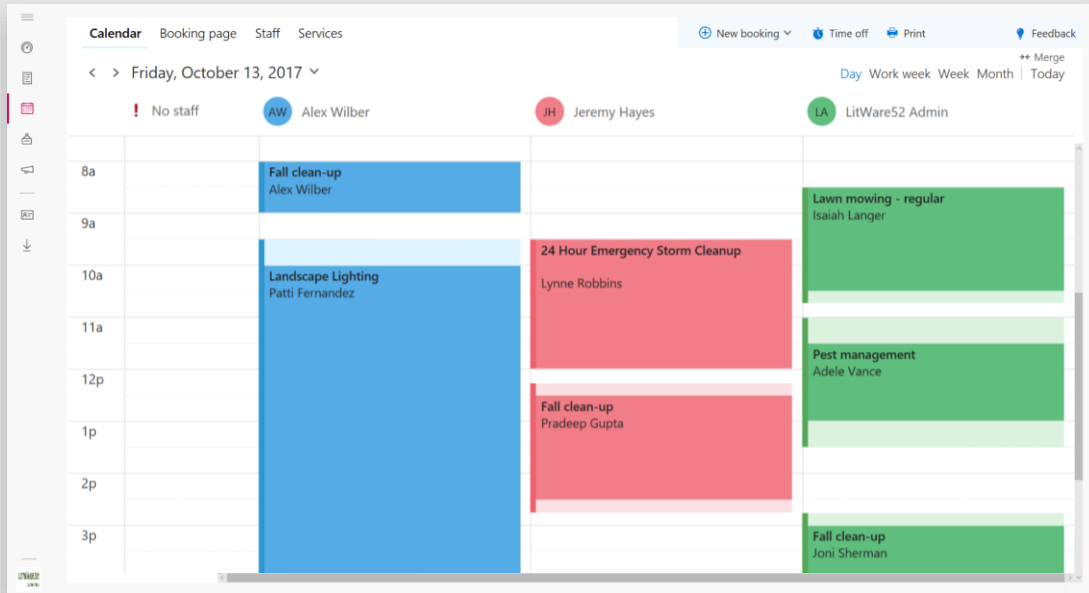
Calendar Booking page Staff Services

New booking Time off Print Feedback

Merge

Friday, October 13, 2017

Day Work week Week Month Today

! No staff

AW Alex Wilber

JH Jeremy Hayes

LA LitWare52 Admin

8a
9a
10a
11a
12p
1p
2p
3p

Fall clean-up
Alex Wilber

Landscape Lighting
Patti Fernandez

24 Hour Emergency Storm Cleanup
Lynne Robbins

Fall clean-up
Pradeep Gupta

Lawn mowing - regular
Isaiah Langer

Pest management
Adele Vance

Fall clean-up
Joni Sherman